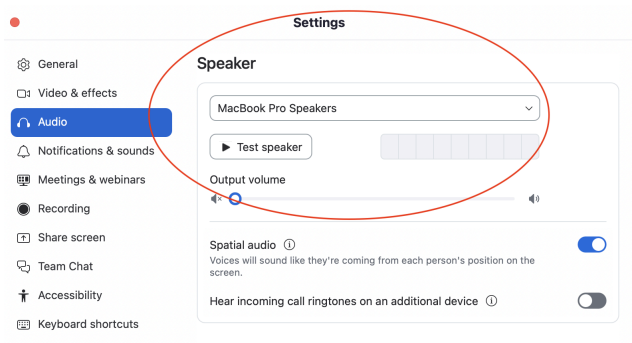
Settings

General
Video & effects
Audio
Notifications & sounds
Meetings & webinars
Recording
Share screen
Team Chat
Accessibility
Keyboard shortcuts

Speaker

MacBook Pro Speakers

▶ Test speaker

Output volume

Spatial audio ⓘ
Voices will sound like they're coming from each person's position on the screen.

Hear incoming call ringtones on an additional device ⓘ